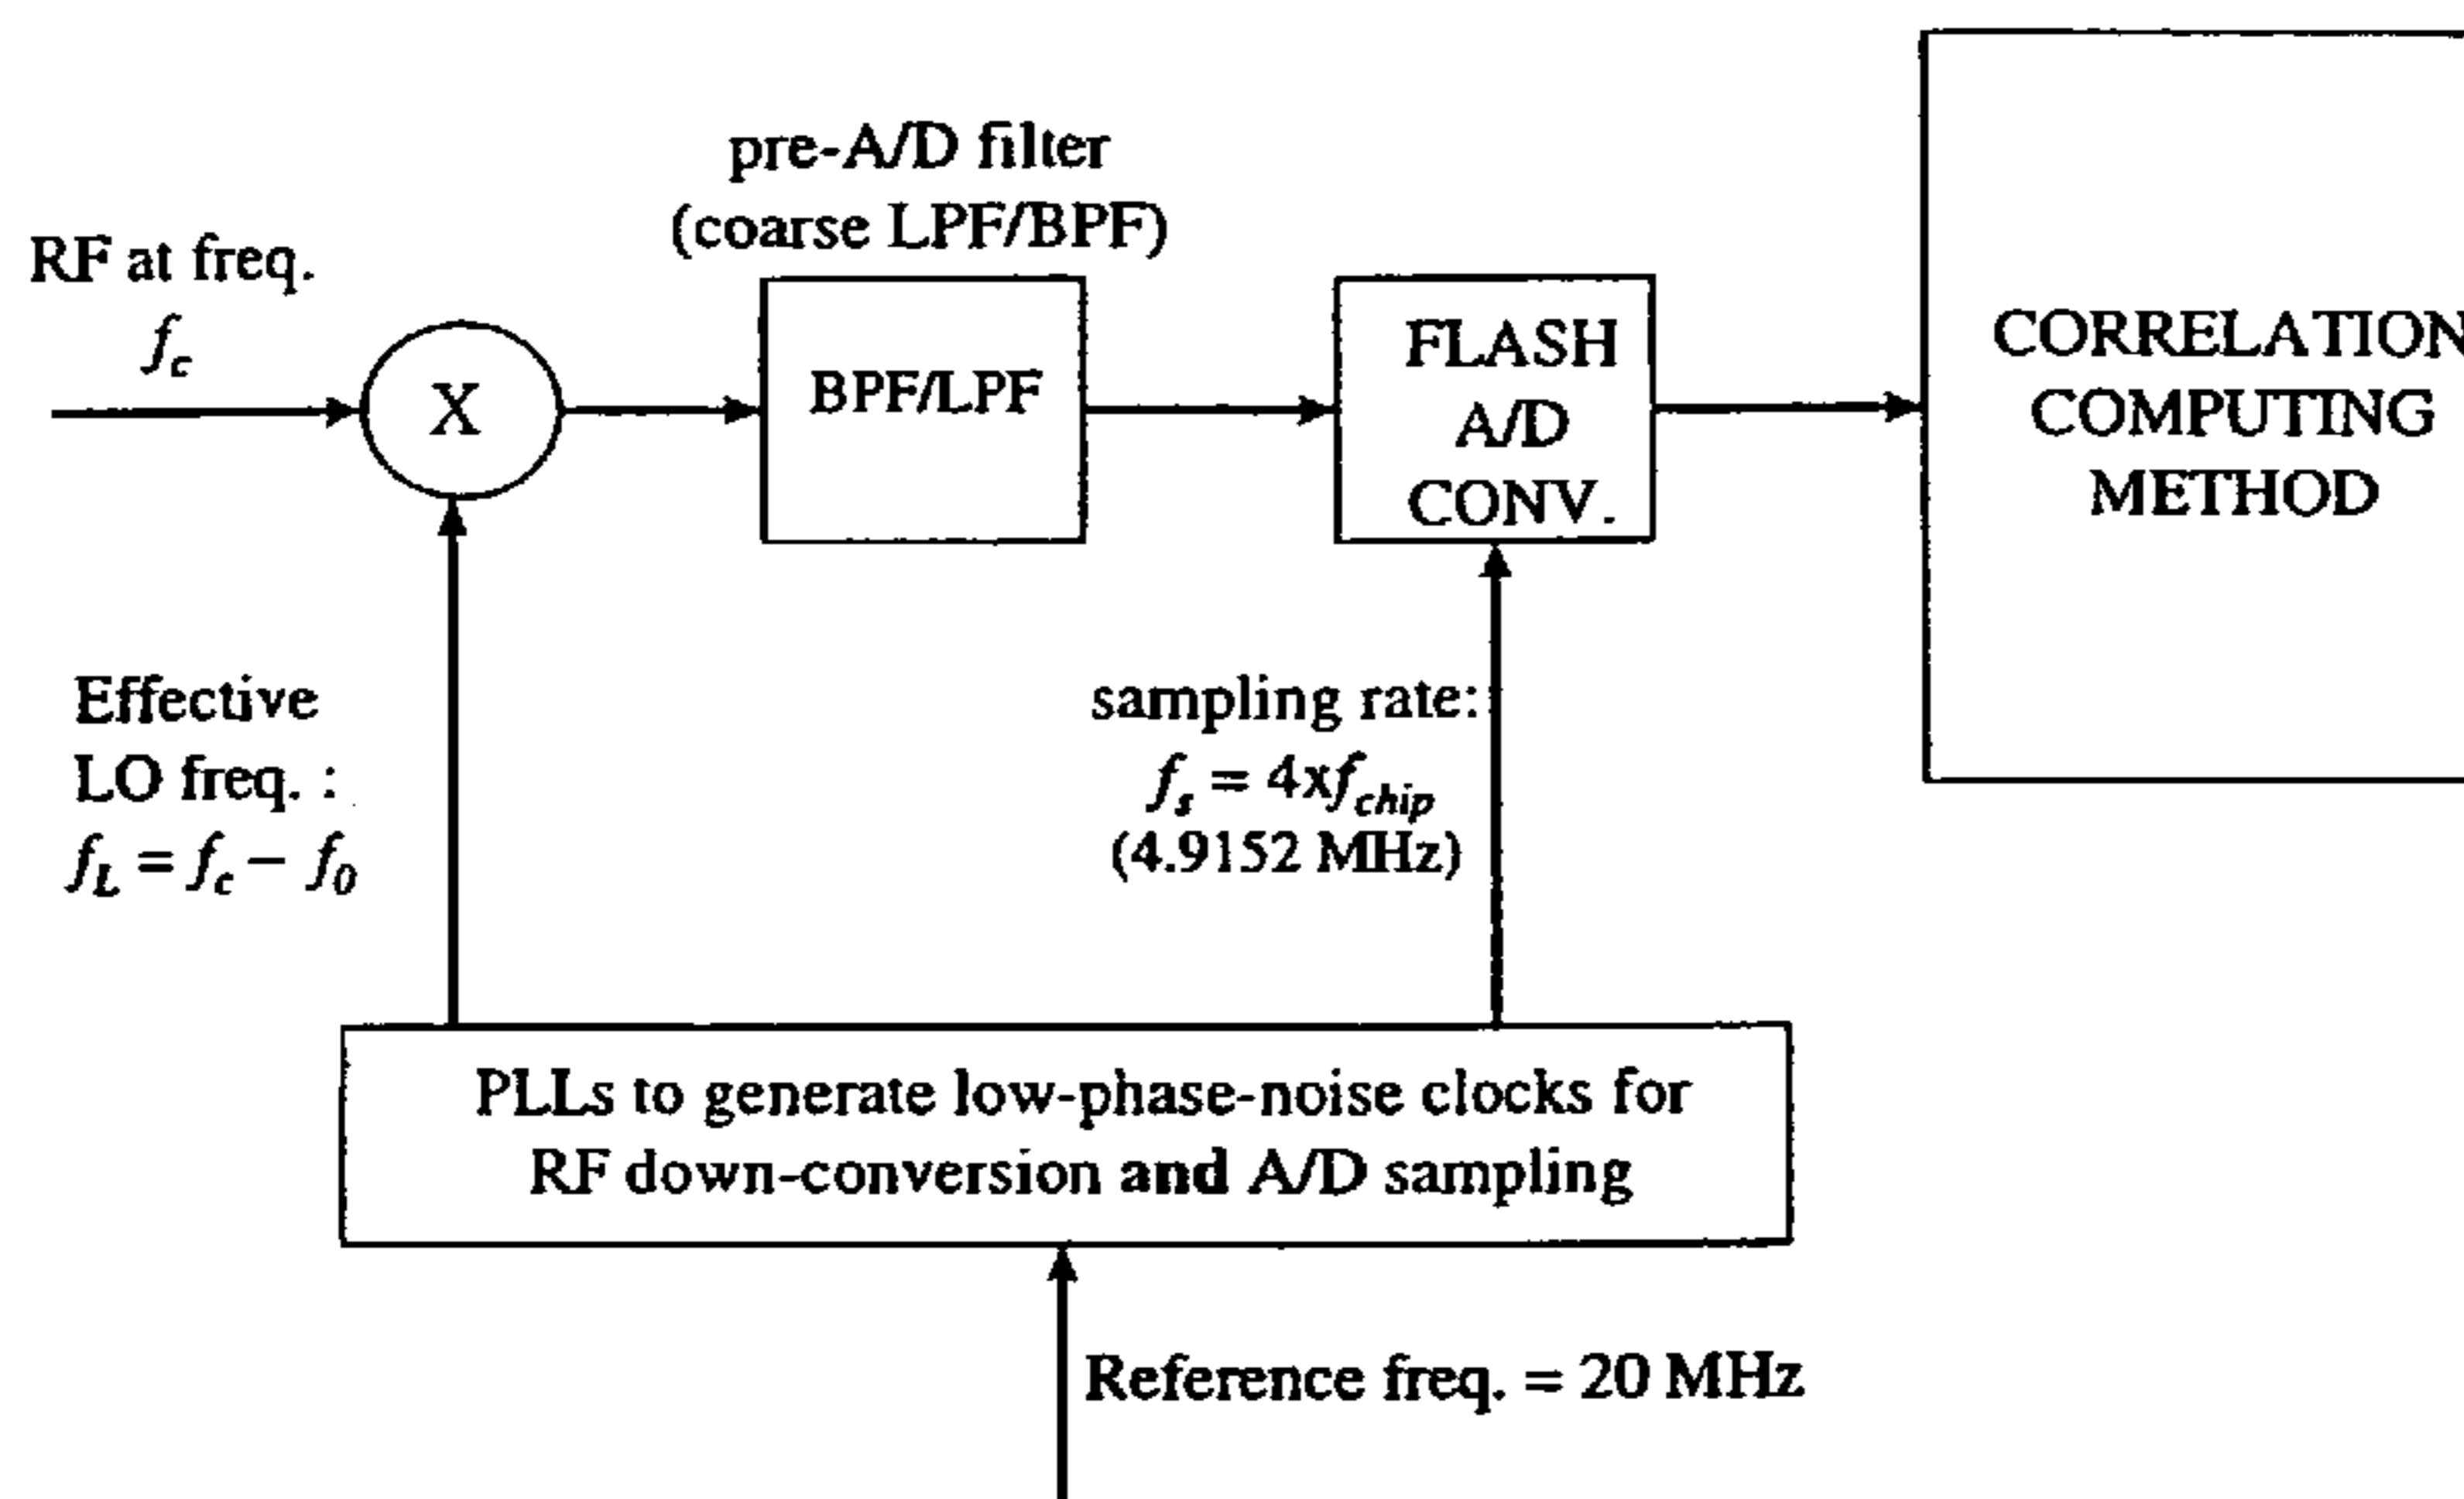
pre-A/D filter
(coarse LPF/BPF)

RF at freq.
$f_c$

X

BPF/LPF

FLASH
A/D
CONV.

CORRELATION
COMPUTING
METHOD

Effective
LO freq. :
$f_L = f_c - f_0$

sampling rate:
$f_s = 4 x f_{chip}$
(4.9152 MHz)

PLLs to generate low-phase-noise clocks for RF down-conversion and A/D sampling

Reference freq. = 20 MHz